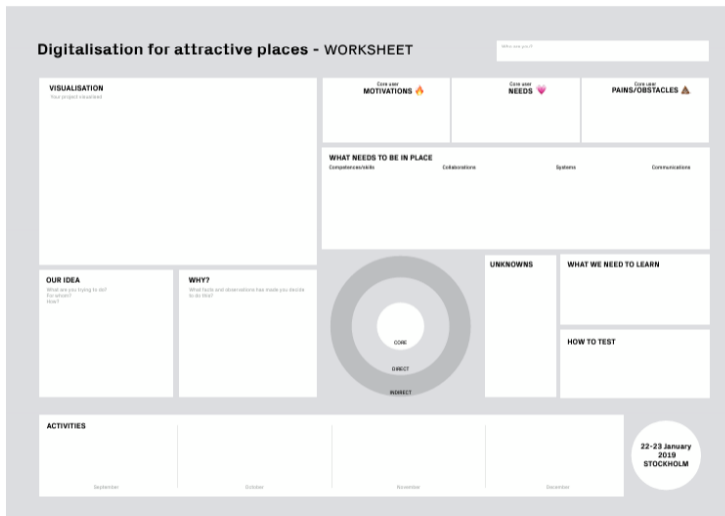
Digitalisation for attractive places - WORKSHEET

Who are you?

VISUALISATION
Your project visualised

Core user
MOTIVATIONS 🔥

Core user
NEEDS 💗

Core user
PAINS/OBSTACLES 💩

WHAT NEEDS TO BE IN PLACE
Competences/skills
Collaborations
Systems
Communications

OUR IDEA
What are you trying to do?
For whom?
How?

WHY?
What facts and observations has made you decide to do this?

CORE
DIRECT
INDIRECT

UNKNOWNS

WHAT WE NEED TO LEARN

HOW TO TEST

ACTIVITIES
September
October
November
December

22-23 January
2019
STOCKHOLM